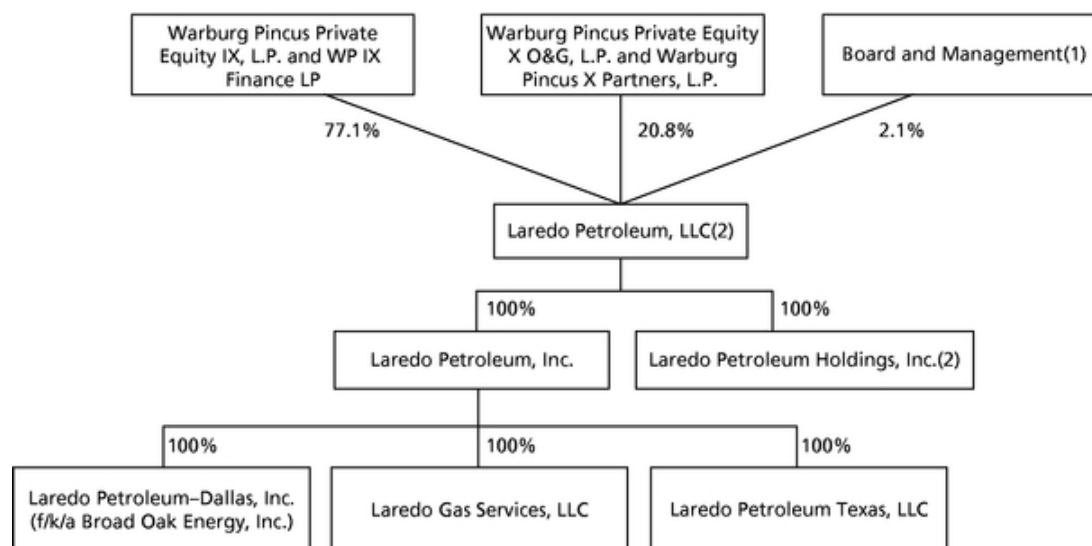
Warburg Pincus Private Equity IX, L.P. and WP IX Finance LP

Warburg Pincus Private Equity X O&G, L.P. and Warburg Pincus X Partners, L.P.

Board and Management(1)

77.1%

20.8%

2.1%

Laredo Petroleum, LLC(2)

100%

100%

Laredo Petroleum, Inc.

Laredo Petroleum Holdings, Inc.(2)

100%

100%

100%

Laredo Petroleum–Dallas, Inc. (f/k/a Broad Oak Energy, Inc.)

Laredo Gas Services, LLC

Laredo Petroleum Texas, LLC